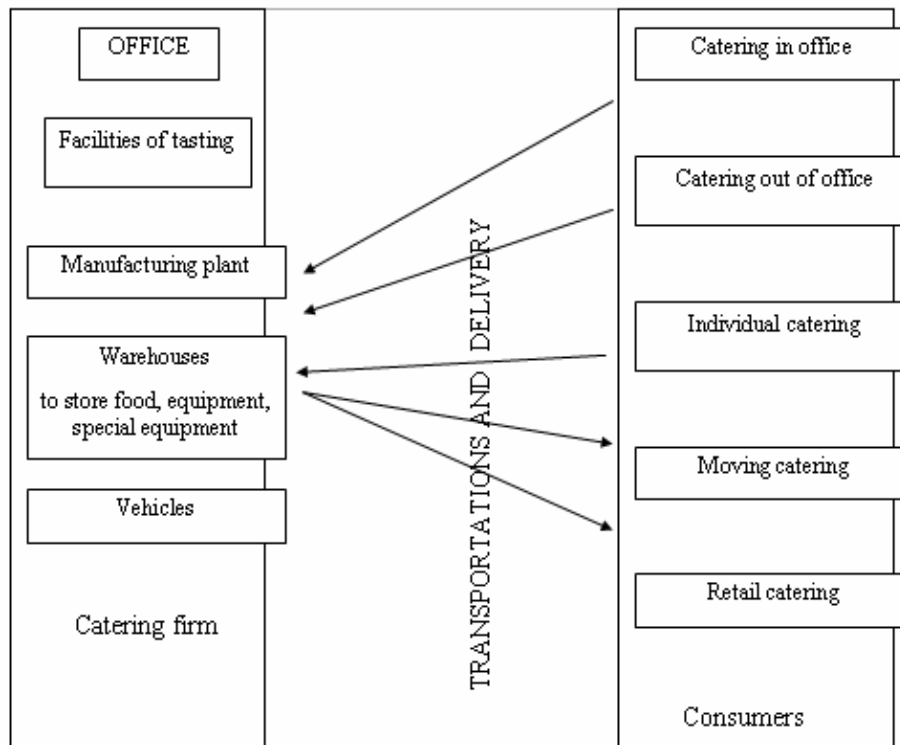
OFFICE

Facilities of tasting

Manufacturing plant

Warehouses

to store food, equipment, special equipment

Vehicles

Catering firm

TRANSPORTATIONS AND DELIVERY

Catering in office

Catering out of office

Individual catering

Moving catering

Retail catering

Consumers